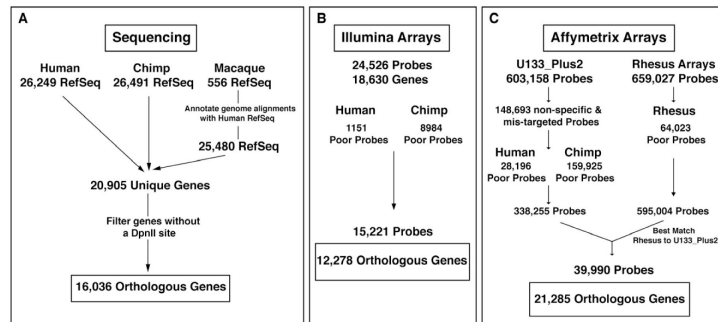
A

Sequencing

Human
26,249 RefSeq

Chimp
26,491 RefSeq

Macaque
556 RefSeq

Annotate genome alignments with Human RefSeq

25,480 RefSeq

20,905 Unique Genes

Filter genes without a DpnII site

16,036 Orthologous Genes

B

Illumina Arrays

24,526 Probes
18,630 Genes

Human
1151
Poor Probes

Chimp
8984
Poor Probes

15,221 Probes

12,278 Orthologous Genes

C

Affymetrix Arrays

U133_Plus2
603,158 Probes

Rhesus Arrays
659,027 Probes

148,693 non-specific & mis-targeted Probes

Human
28,196
Poor Probes

Chimp
159,925
Poor Probes

Rhesus
64,023
Poor Probes

338,255 Probes

595,004 Probes

Best Match
Rhesus to U133_Plus2

39,990 Probes

21,285 Orthologous Genes